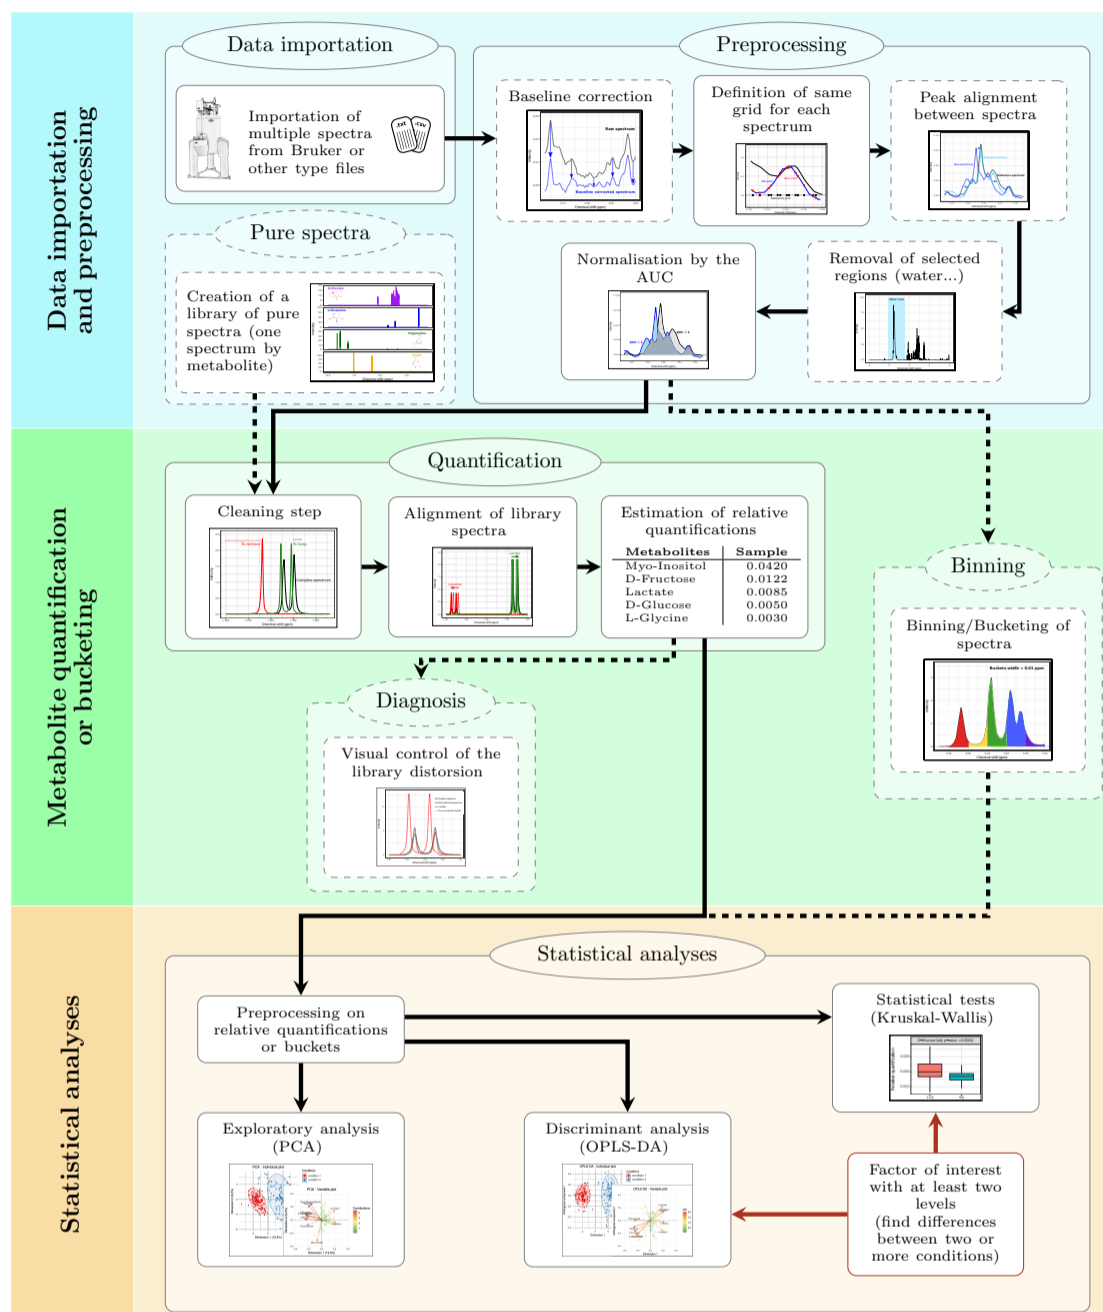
Data importation and preprocessing

Data importation

Importation of multiple spectra from Bruker or other type files

.txt .csv

Preprocessing

Baseline correction

Raw spectrum

Baseline corrected spectrum

Definition of same grid for each spectrum

Peak alignment between spectra

Pure spectra

Creation of a library of pure spectra (one spectrum by metabolite)

Normalisation by the AUC

Removal of selected regions (water...)

Metabolite quantification or bucketing

Quantification

Cleaning step

Complex spectrum

Alignment of library spectra

Estimation of relative quantifications

| Metabolites | Sample |
|---|---|
| Myo-Inositol | 0.0420 |
| D-Fructose | 0.0122 |
| Lactate | 0.0085 |
| D-Glucose | 0.0050 |
| L-Glycine | 0.0030 |

Binning

Binning/Bucketing of spectra

Buckets width = 0.01 ppm

Diagnosis

Visual control of the library distortion

Statistical analyses

Statistical analyses

Preprocessing on relative quantifications or buckets

Statistical tests (Kruskal-Wallis)

Exploratory analysis (PCA)

Discriminant analysis (OPLS-DA)

Factor of interest with at least two levels (find differences between two or more conditions)